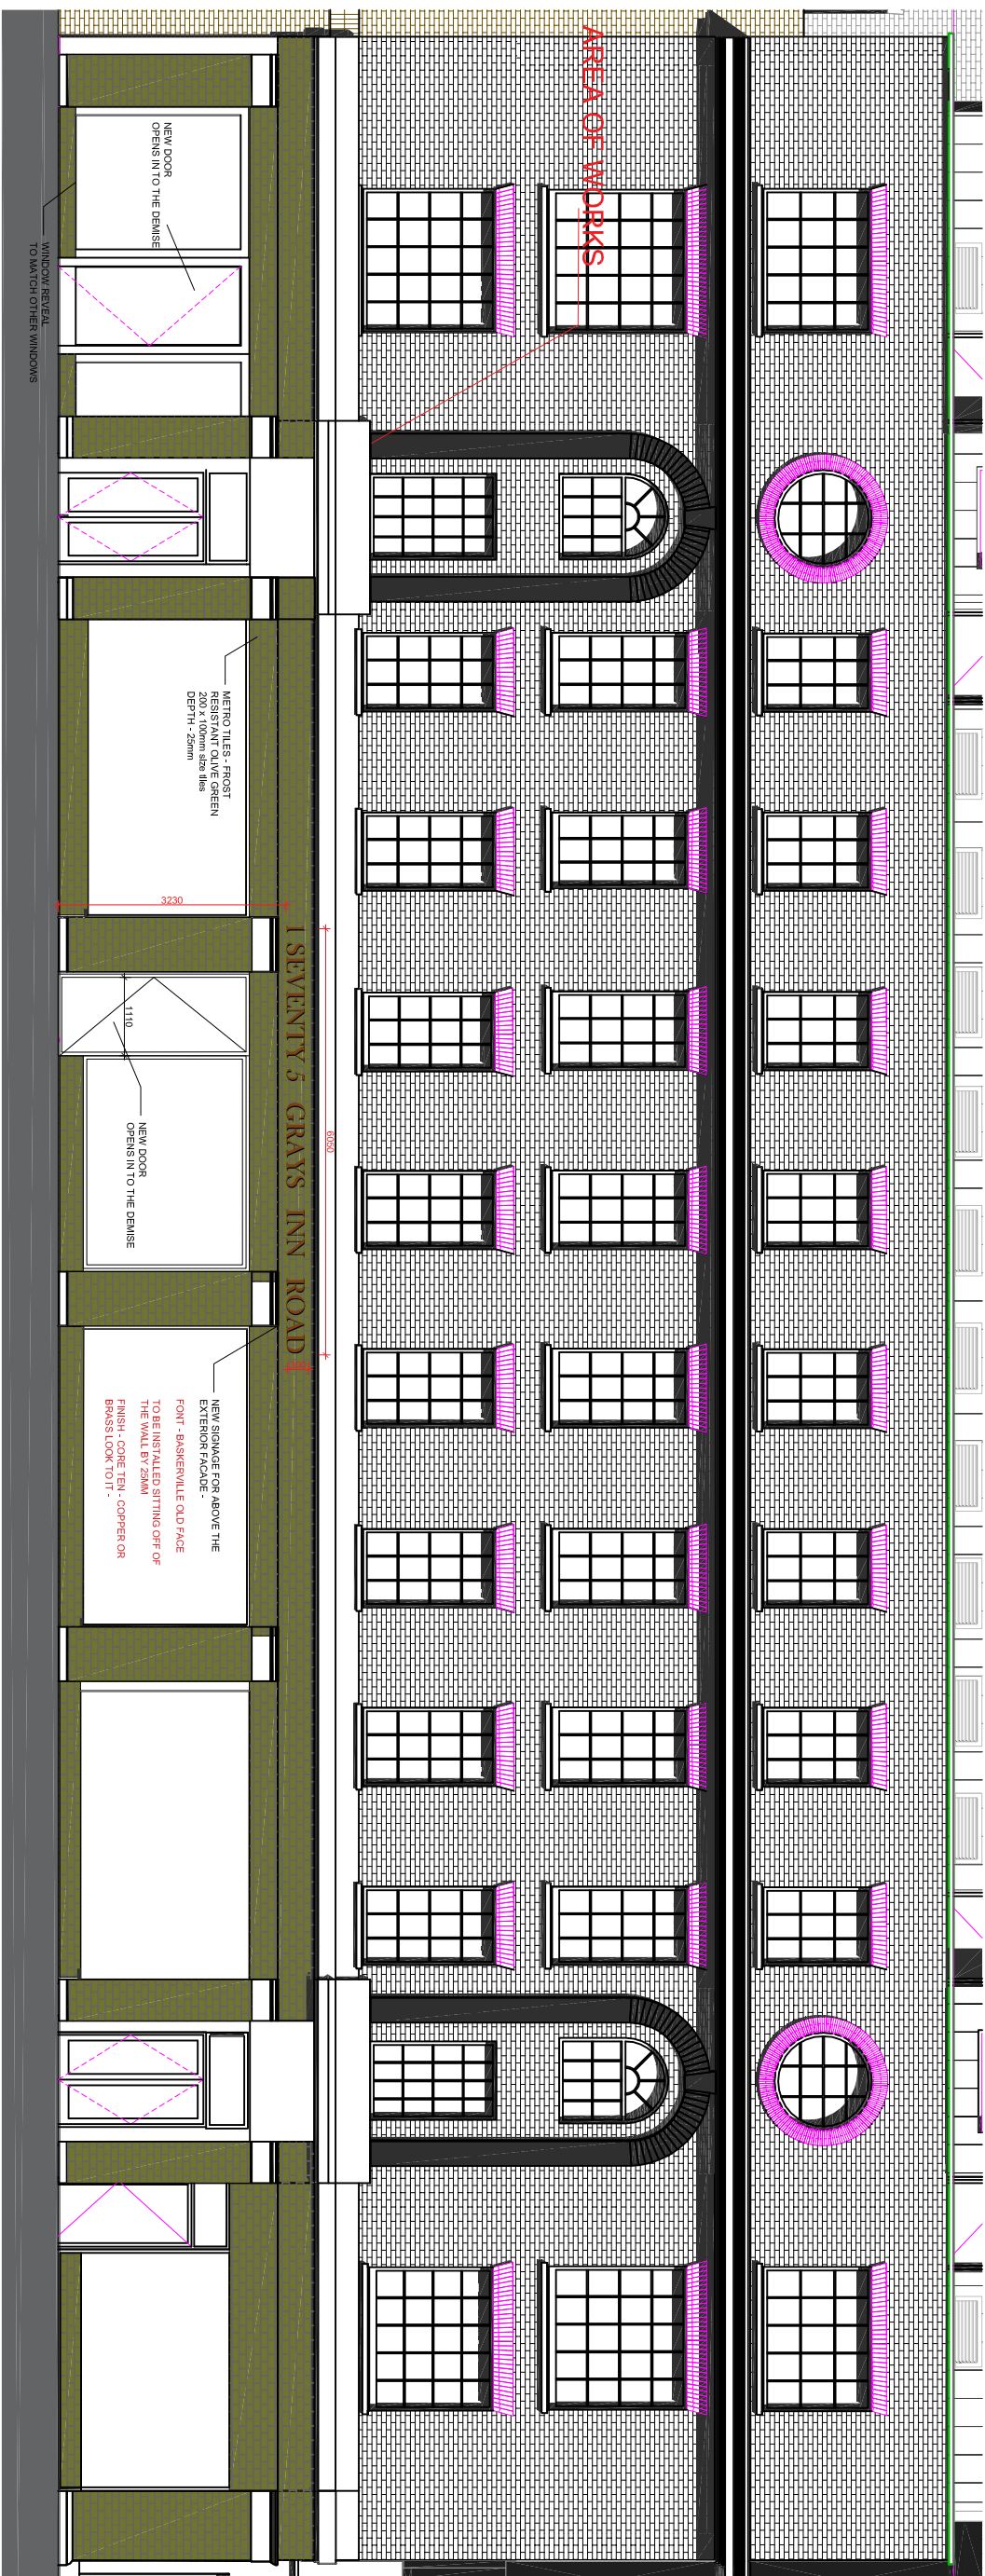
AREA OF WORKS

NEW DOOR
OPENS IN TO THE DEMISE

WINDOW REVEAL
TO MATCH OTHER WINDOWS

METRO TILES - FROST RESISTANT OLIVE GREEN
200 x 100mm size tiles
DEPTH - 25mm

3230

1110

NEW DOOR
OPENS IN TO THE DEMISE

1 SEVENTY 5 GRAYS INN ROAD

6050

NEW SIGNAGE FOR ABOVE THE EXTERIOR FACADE -

FONT - BASKERVILLE OLD FACE

TO BE INSTALLED SITTING OFF OF THE WALL BY 25MM

FINISH - CORE TEN - COPPER OR BRASS LOOK TO IT -